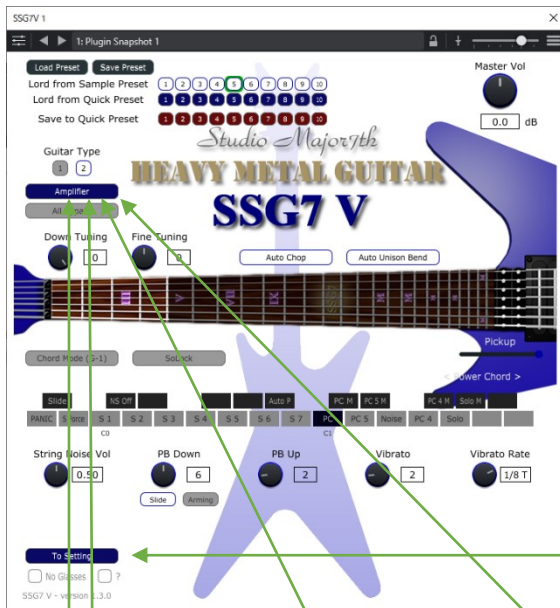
SSG7V 1

1: Plugin Snapshot 1

Load Preset Save Preset

Lord from Sample Preset 1 2 3 4 5 6 7 8 9 10

Lord from Quick Preset 1 2 3 4 5 6 7 8 9 10

Save to Quick Preset 1 2 3 4 5 6 7 8 9 10

Master Vol

0.0 dB

Studio Major7th

Guitar Type

1 2

HEAVY METAL GUITAR

Amplifier

All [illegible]

SSG7 V

Down Tuning 0

Fine Tuning 0

Auto Chop

Auto Unison Bend

III V VII IX

Pickup

Chord Mode (S-1)

SoLock

< Power Chord >

Slide

NS Off

Auto P

PC M

PC 5 M

PC 4 M

Solo M

PANIC

Silence

S 1

S 2

S 3

S 4

S 5

S 6

S 7

PC

PC 5

Noise

PC 4

Solo

C0

C1

String Noise Vol 0.50

PB Down 6

PB Up 2

Vibrato 2

Vibrato Rate 1/8 T

Slide

Arming

To Setting

No Glasses

?

SSG7 V - version 1.3.0